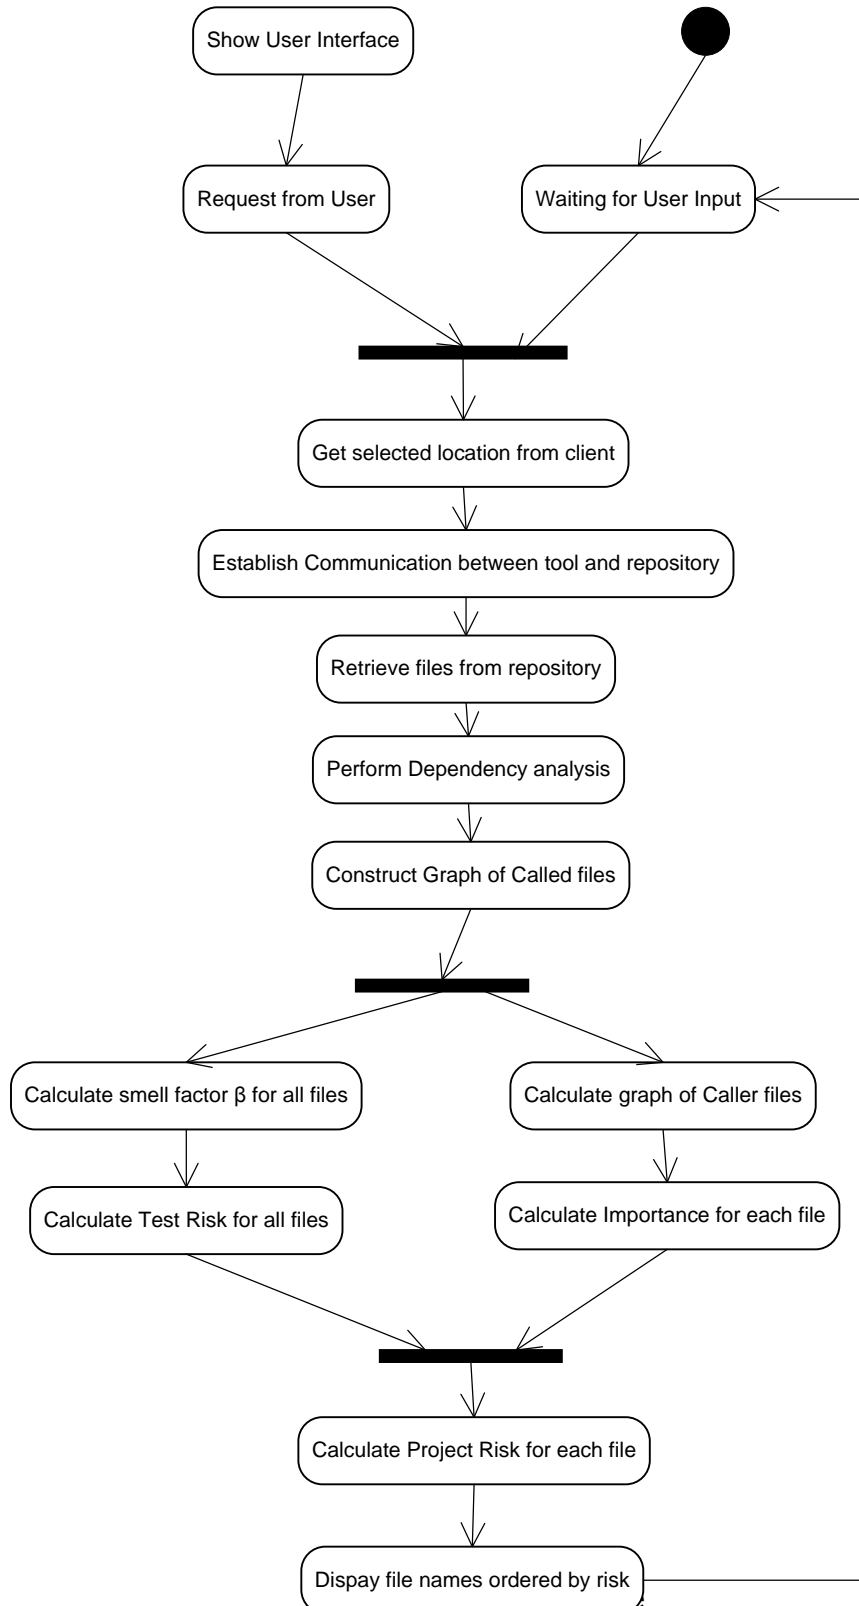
Show User Interface

Request from User

Waiting for User Input

Get selected location from client

Establish Communication between tool and repository

Retrieve files from repository

Perform Dependency analysis

Construct Graph of Called files

Calculate smell factor β for all files

Calculate graph of Caller files

Calculate Test Risk for all files

Calculate Importance for each file

Calculate Project Risk for each file

Dispay file names ordered by risk